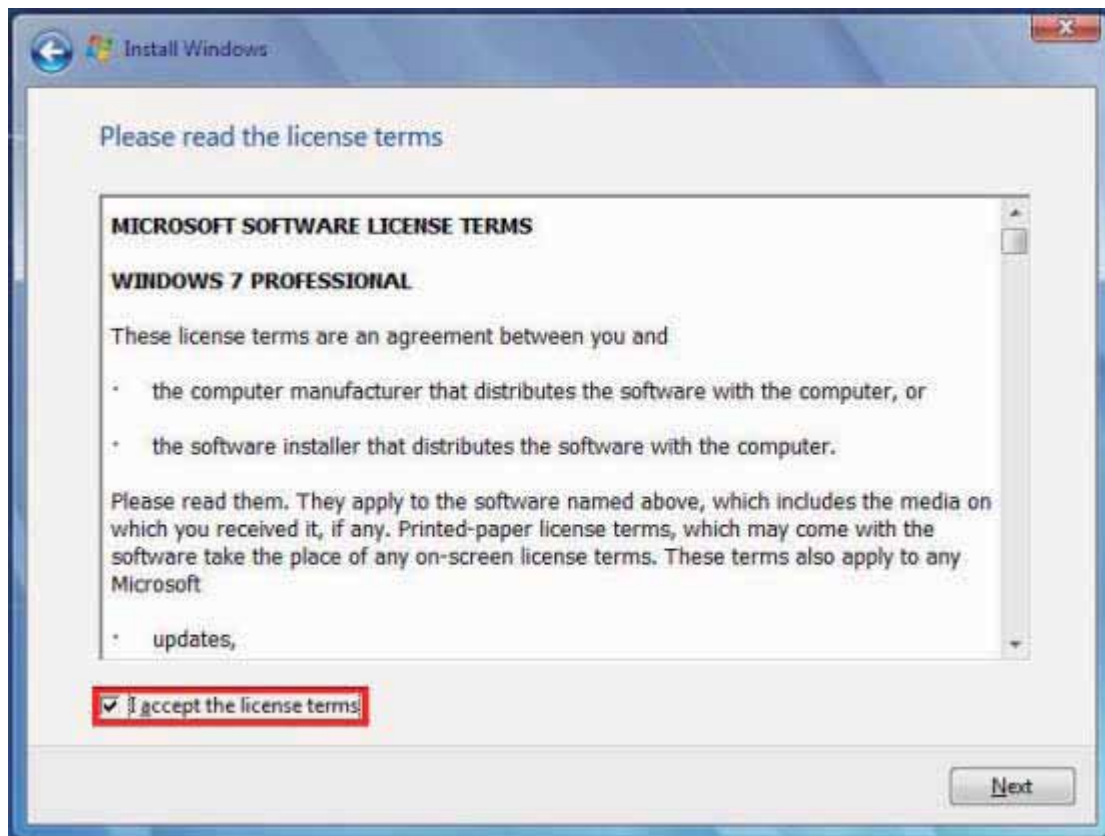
Install Windows

Please read the license terms

MICROSOFT SOFTWARE LICENSE TERMS

WINDOWS 7 PROFESSIONAL

These license terms are an agreement between you and

· the computer manufacturer that distributes the software with the computer, or

· the software installer that distributes the software with the computer.

Please read them. They apply to the software named above, which includes the media on which you received it, if any. Printed-paper license terms, which may come with the software take the place of any on-screen license terms. These terms also apply to any Microsoft

· updates,

I accept the license terms

Next